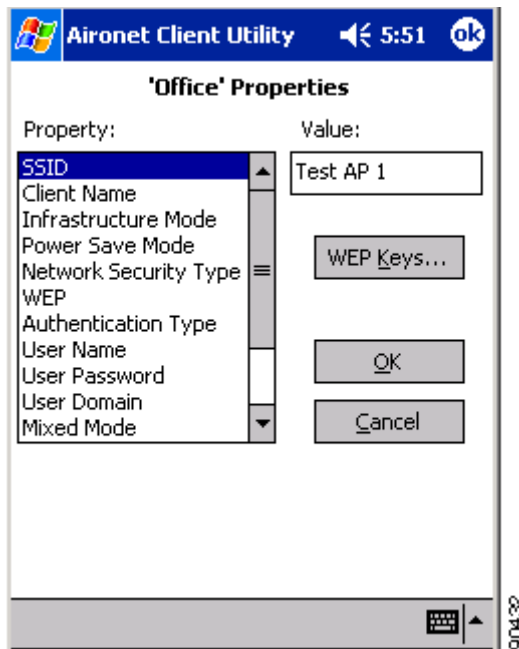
Aironet Client Utility 5:51 ok

'Office' Properties

Property:

Value:

SSID
Client Name
Infrastructure Mode
Power Save Mode
Network Security Type
WEP
Authentication Type
User Name
User Password
User Domain
Mixed Mode

Test AP 1

WEP Keys...

OK

Cancel

90432